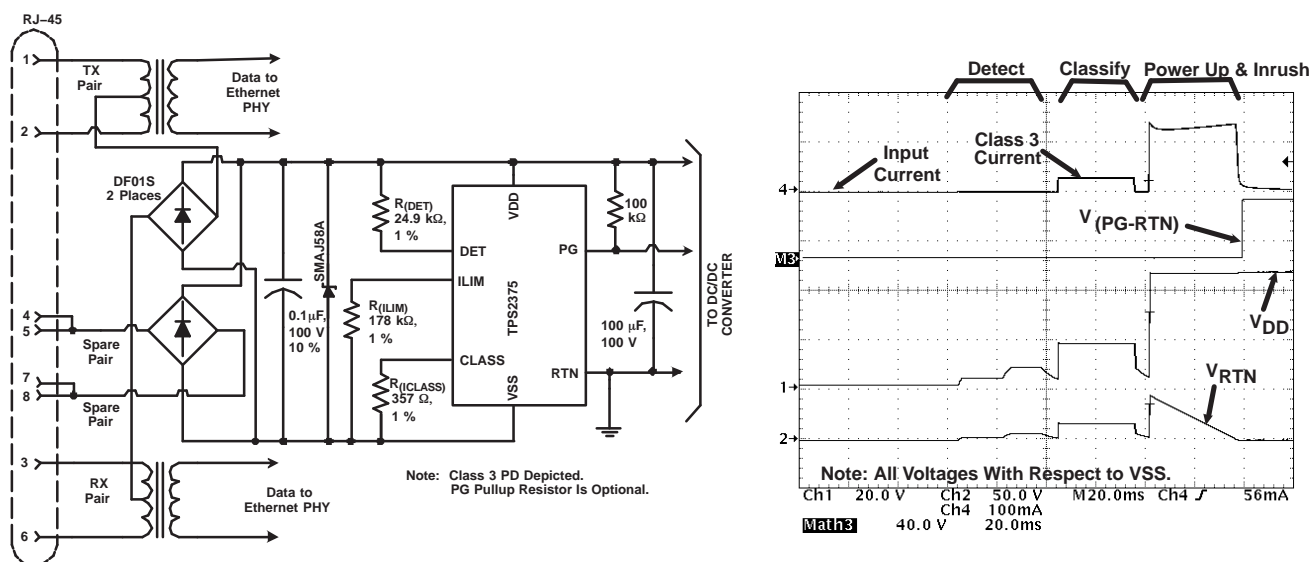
RJ–45

1
2
TX Pair
Data to Ethernet PHY
DF01S 2 Places
SMAJ58A
$R_{(DET)}$ 24.9 kΩ, 1 %
VDD
DET
PG
100 kΩ
ILIM
TPS2375
$R_{(ILIM)}$ 178 kΩ, 1 %
0.1μF, 100 V 10 %
4
5
Spare Pair
CLASS
100 μF, 100 V
TO DC/DC CONVERTER
7
8
Spare Pair
$R_{(ICLASS)}$ 357 Ω, 1 %
RTN
VSS
3
RX Pair
Data to Ethernet PHY
6
Note: Class 3 PD Depicted. PG Pullup Resistor Is Optional.

Detect
Classify
Power Up & Inrush
Input Current
Class 3 Current
4
$V_{(PG-RTN)}$
M3
$V_{DD}$
1
$V_{RTN}$
2
Note: All Voltages With Respect to VSS.
Ch1 20.0 V Ch2 50.0 V M20.0ms Ch4 ∫ 56mA
Ch4 100mA
Math3 40.0 V 20.0ms